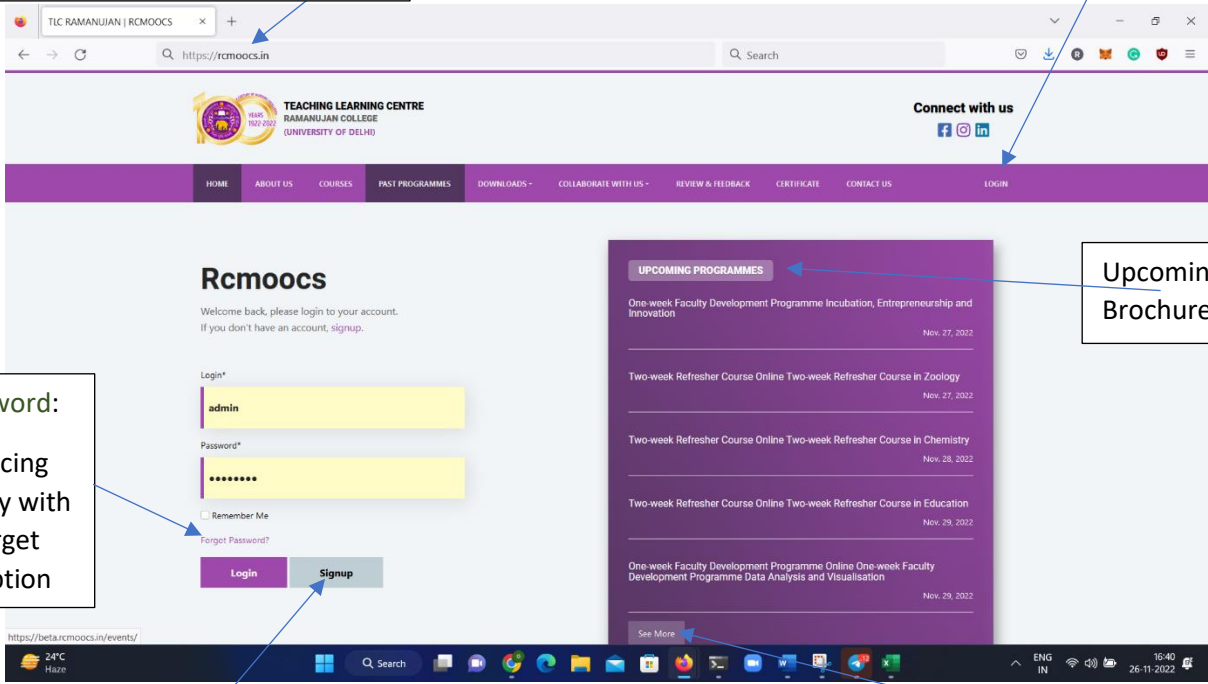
TLC RAMANUJAN | RCMOOCS

https://rcmoocs.in

Search

YEARS 1922-2022

TEACHING LEARNING CENTRE
RAMANUJAN COLLEGE
(UNIVERSITY OF DELHI)

Connect with us

HOME ABOUT US COURSES PAST PROGRAMMES DOWNLOADS COLLABORATE WITH US REVIEW & FEEDBACK CERTIFICATE CONTACT US LOGIN

Rcmoocs

Welcome back, please login to your account.
If you don't have an account, signup.

Login*

admin

Password*

••••••••

Remember Me

Forgot Password?

Login Signup

UPCOMING PROGRAMMES

One-week Faculty Development Programme Incubation, Entrepreneurship and Innovation
Nov. 27, 2022

Two-week Refresher Course Online Two-week Refresher Course in Zoology
Nov. 27, 2022

Two-week Refresher Course Online Two-week Refresher Course in Chemistry
Nov. 28, 2022

Two-week Refresher Course Online Two-week Refresher Course in Education
Nov. 29, 2022

One-week Faculty Development Programme Online One-week Faculty Development Programme Data Analysis and Visualisation
Nov. 29, 2022

See More

Upcomin
Brochure

word:

cing
y with
rget
ption

https://beta.rcmoocs.in/events/

24°C
Haze

Search

ENG
IN

16:40
26-11-2022